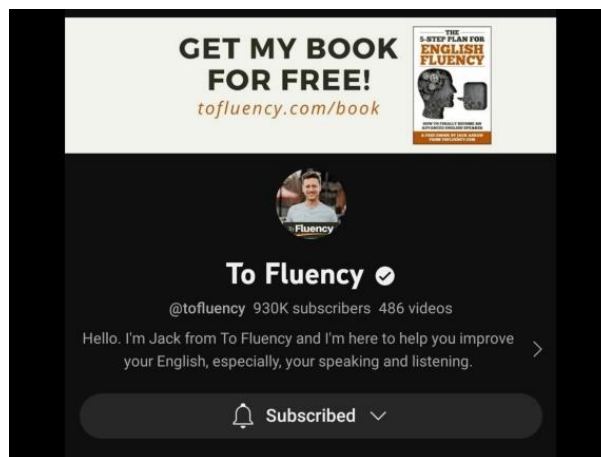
GET MY BOOK FOR FREE!
tofluency.com/book

THE 5-STEP PLAN FOR ENGLISH FLUENCY

HOW TO FINALLY BECOME AN ADVANCED ENGLISH SPEAKER

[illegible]

Fluency

To Fluency

@tofluency 930K subscribers 486 videos

Hello. I'm Jack from To Fluency and I'm here to help you improve your English, especially, your speaking and listening.

Subscribed